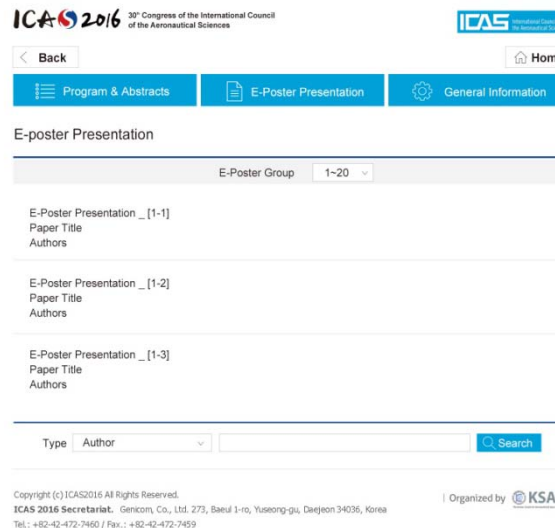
ICAS 2016 30th Congress of the International Council of the Aeronautical Sciences

ICAS International Council of the Aeronautical Sciences

Back

Hom

Program & Abstracts

E-Poster Presentation

General Information

E-poster Presentation

E-Poster Group 1~20

E-Poster Presentation _ [1-1]
Paper Title
Authors

E-Poster Presentation _ [1-2]
Paper Title
Authors

E-Poster Presentation _ [1-3]
Paper Title
Authors

Type Author

Search

Copyright (c) ICAS2016 All Rights Reserved.
ICAS 2016 Secretariat. Genicom, Co., Ltd. 273, Baeul 1-ro, Yuseong-gu, Daejeon 34036, Korea
Tel.: +82-42-472-7460 / Fax.: +82-42-472-7459

Organized by KSA